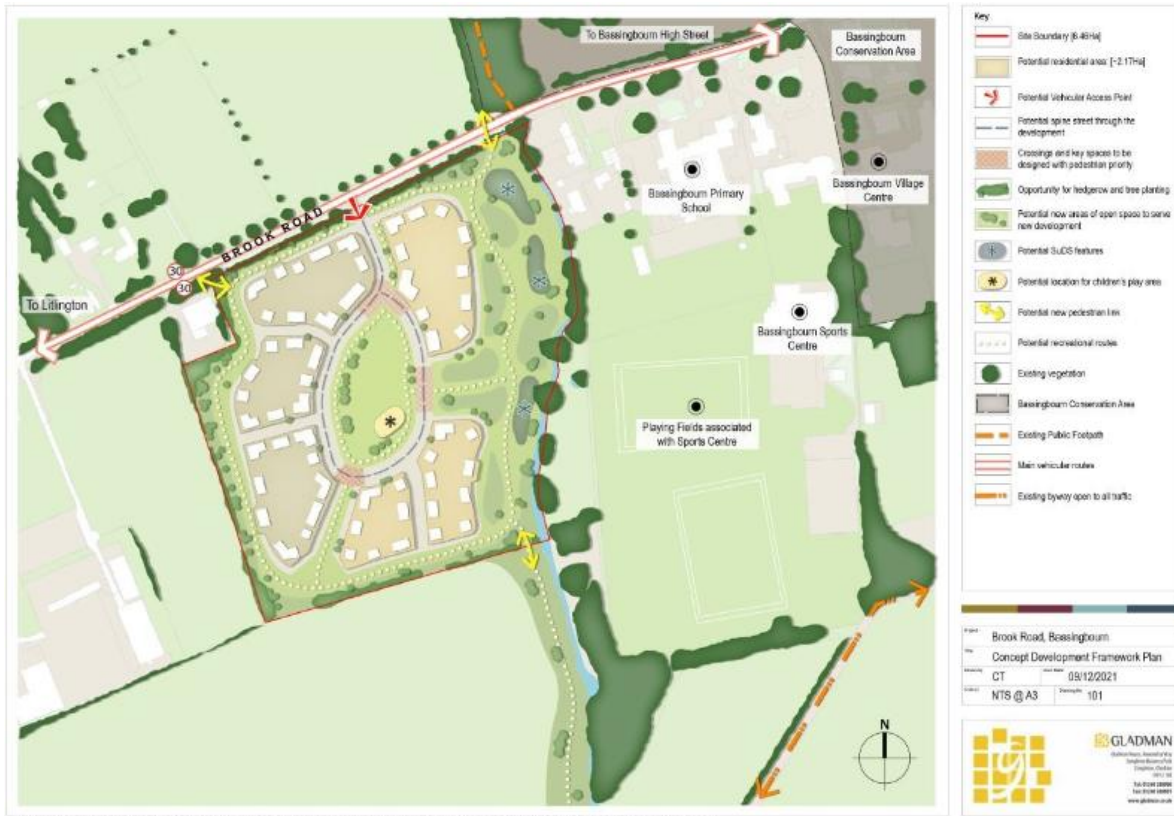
To Bassingbourn High Street

Bassingbourn Conservation Area

Bassingbourn Primary School

Bassingbourn Village Centre

BROOK ROAD

30

30

To Litlington

Bassingbourn Sports Centre

Playing Fields associated with Sports Centre

N

Key

Site Boundary (6.46Ha)

Potential residential area (~2.17Ha)

Potential Vehicular Access Point

Potential spine street through the development

Crossings and key spaces to be designed with pedestrian priority

Opportunity for hedgerow and tree planting

Potential new areas of open space to serve new development

Potential SuDS features

Potential location for children's play area

Potential new pedestrian link

Potential recreational routes

Existing vegetation

Bassingbourn Conservation Area

Existing Public Footpath

Main vehicular routes

Existing byway open to all traffic

Brook Road, Bassingbourn

Concept Development Framework Plan

CT

09/12/2021

NTS @ A3

101

GLADMAN

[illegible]